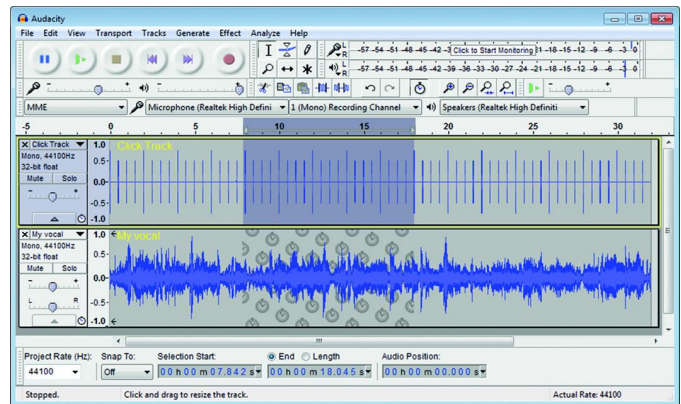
Audacity

File Edit View Transport Tracks Generate Effect Analyze Help

L R -57 -54 -51 -48 -45 -42 -3 Click to Start Monitoring 1 -18 -15 -12 -9 -6 -3 0

L R -57 -54 -51 -48 -45 -42 -39 -36 -33 -30 -27 -24 -21 -18 -15 -12 -9 -6 -3 0

MME

Microphone (Realtek High Defini

1 (Mono) Recording Channel

Speakers (Realtek High Definiti

-5 0 5 10 15 20 25 30

Click Track
Mono, 44100Hz
32-bit float
Mute Solo
L R

1.0
0.5-
0.0-
-0.5-
-1.0

Click Track

My vocal
Mono, 44100Hz
32-bit float
Mute Solo
L R

1.0
0.5-
0.0-
-0.5-
-1.0

My vocal

Project Rate (Hz): 44100
Snap To: Off
Selection Start: 00 h 00 m 07.842 s
End Length
00 h 00 m 18.045 s
Audio Position: 00 h 00 m 00.000 s

Stopped. Click and drag to resize the track. Actual Rate: 44100